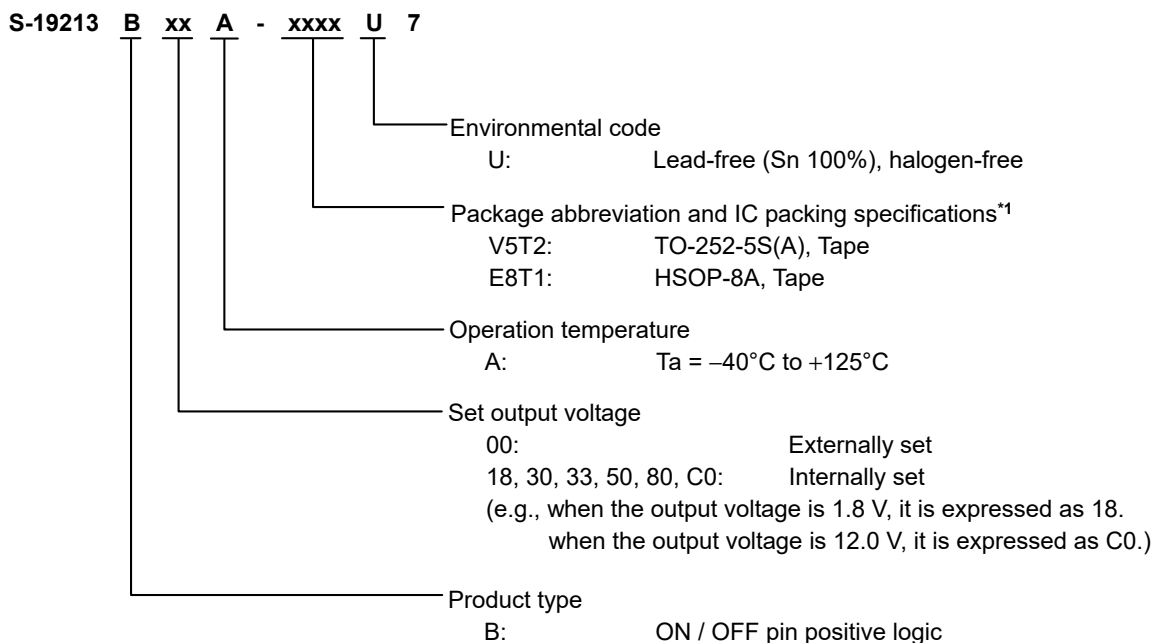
S-19213 B xx A - xxxx U 7

Environmental code
U: Lead-free (Sn 100%), halogen-free

Package abbreviation and IC packing specifications$^{*1}$
V5T2: TO-252-5S(A), Tape
E8T1: HSOP-8A, Tape

Operation temperature
A: Ta = $-40$°C to $+125$°C

Set output voltage
00: Externally set
18, 30, 33, 50, 80, C0: Internally set
(e.g., when the output voltage is 1.8 V, it is expressed as 18.
when the output voltage is 12.0 V, it is expressed as C0.)

Product type
B: ON / OFF pin positive logic